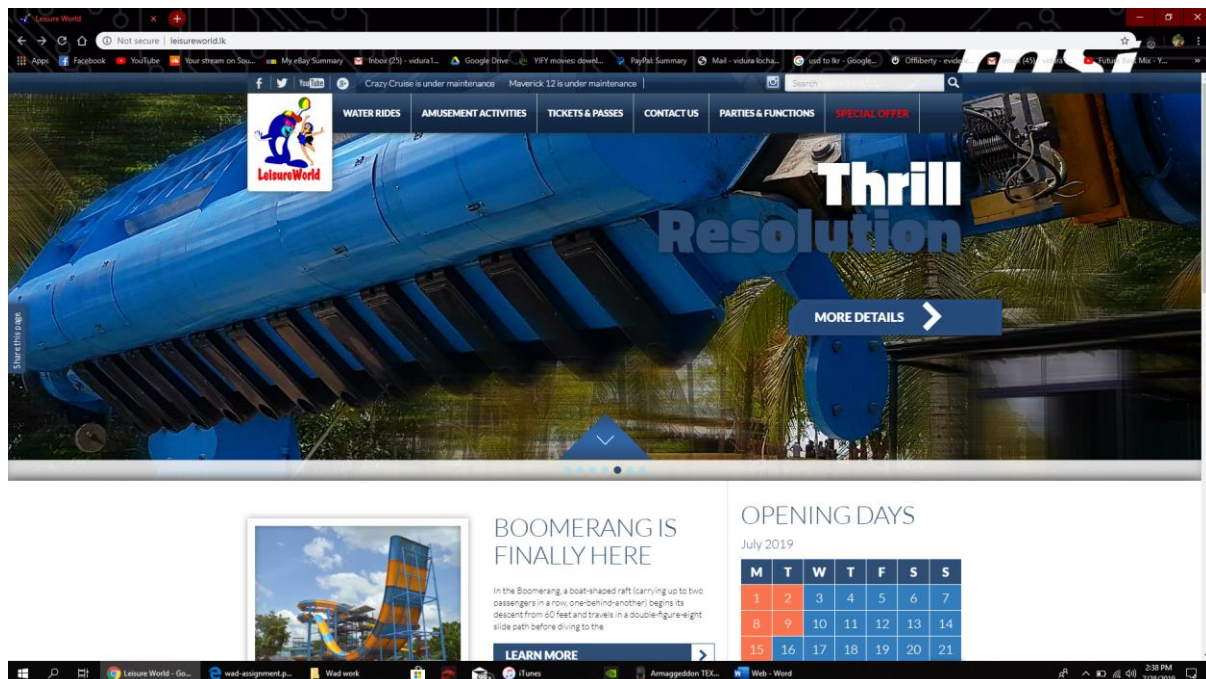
Leisure World
Not secure | leisureworld.lk
Apps Facebook YouTube Your stream on Sou... My eBay Summary Inbox (25) - vidura1... Google Drive YIFY movies: downl... PayPal Summary Mail - vidura locha... usd to lkr - Google... Offliberty - evide... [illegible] (45) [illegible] Future Bass Mix - Y...

Crazy Cruise is under maintenance Maverick 12 is under maintenance
Search

LeisureWorld
WATER RIDES AMUSEMENT ACTIVITIES TICKETS & PASSES CONTACT US PARTIES & FUNCTIONS SPECIAL OFFER

Thrill
Resolution

MORE DETAILS

Share this page

BOOMERANG IS FINALLY HERE

In the Boomerang, a boat-shaped raft (carrying up to two passengers in a row, one-behind-another) begins its descent from 60 feet and travels in a double-figure-eight slide path before diving to the

LEARN MORE

OPENING DAYS
July 2019

| M | T | W | T | F | S | S |
|---|---|---|---|---|---|---|
| 1 | 2 | 3 | 4 | 5 | 6 | 7 |
| 8 | 9 | 10 | 11 | 12 | 13 | 14 |
| 15 | 16 | 17 | 18 | 19 | 20 | 21 |

Leisure World - Go... wad-assignment.p... Wad work iTunes Armageddon TEX... Web - Word
2:38 PM
7/28/2019